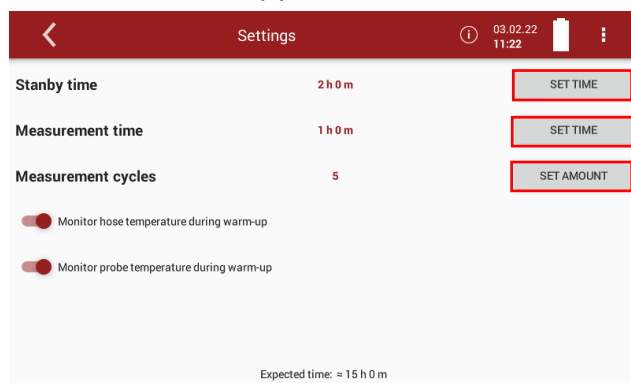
Settings

03.02.22
11:22

Stanby time 2 h 0 m SET TIME

Measurement time 1 h 0 m SET TIME

Measurement cycles 5 SET AMOUNT

Monitor hose temperature during warm-up

Monitor probe temperature during warm-up

Expected time: ≈ 15 h 0 m